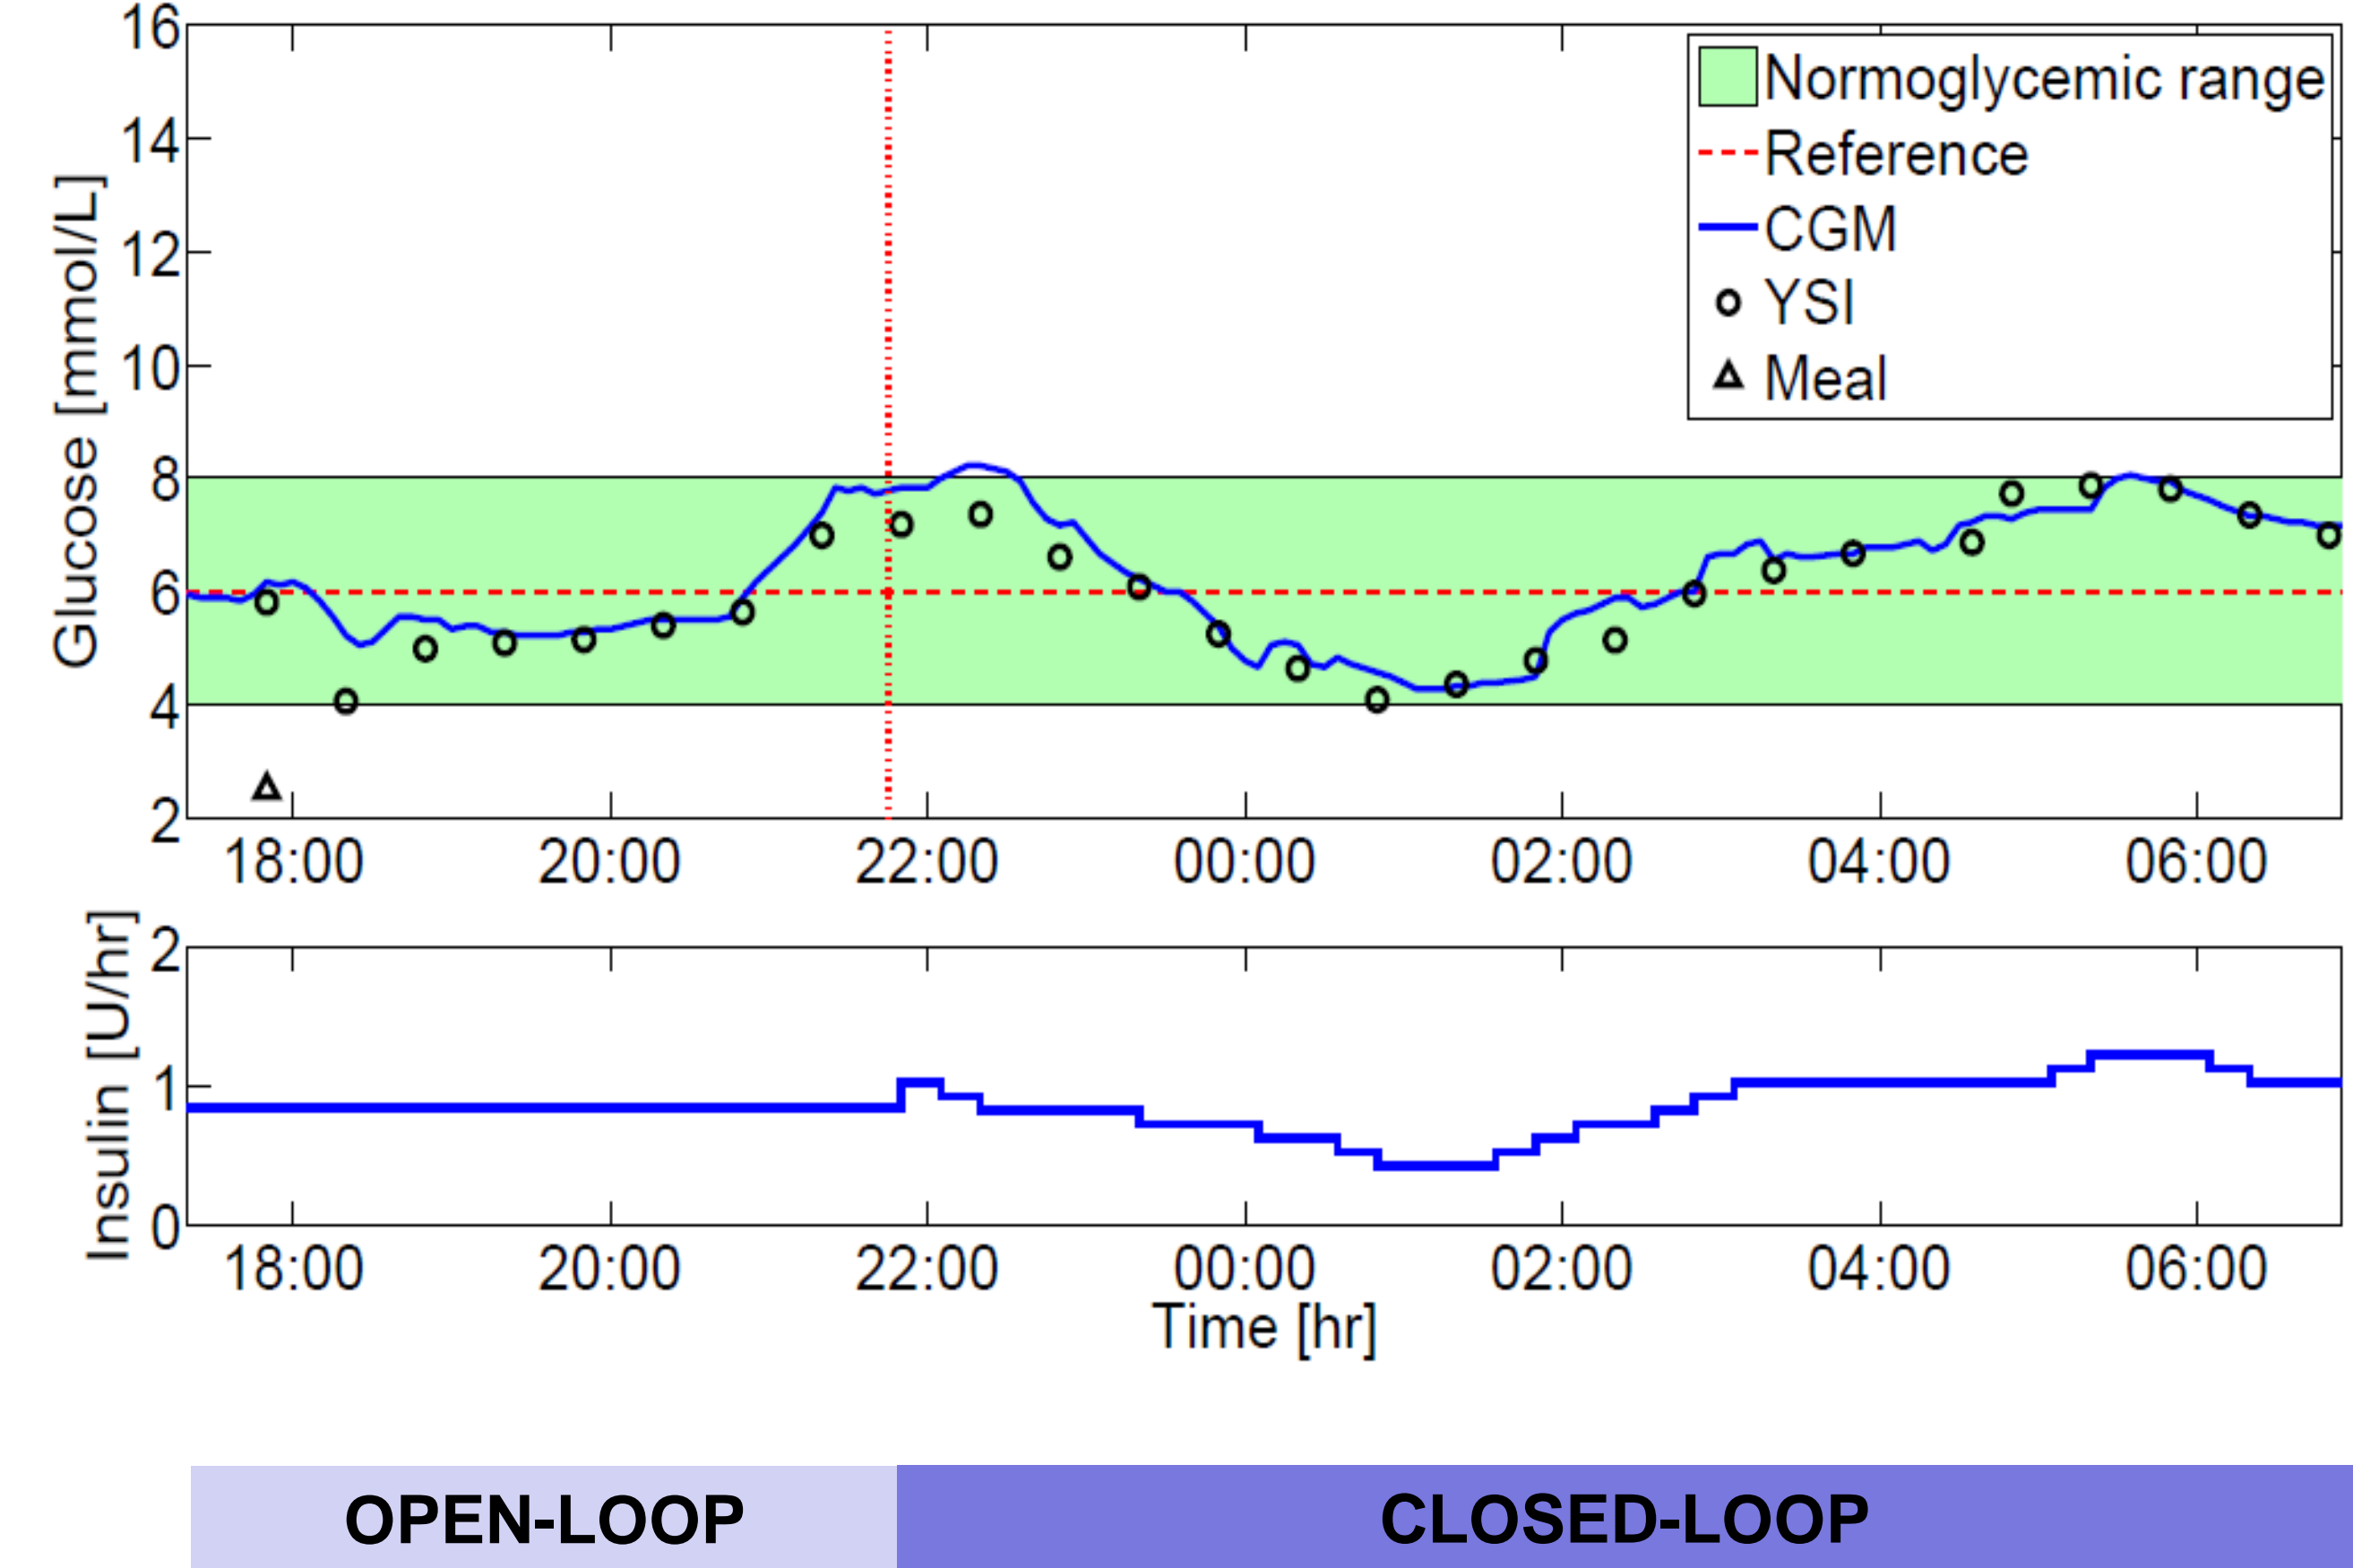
Glucose [mmol/L]

16
14
12
10
8
6
4
2

Normoglycemic range
Reference
CGM
YSI
Meal

18:00 20:00 22:00 00:00 02:00 04:00 06:00

Insulin [U/hr]

2
1
0

18:00 20:00 22:00 00:00 02:00 04:00 06:00

Time [hr]

OPEN-LOOP

CLOSED-LOOP